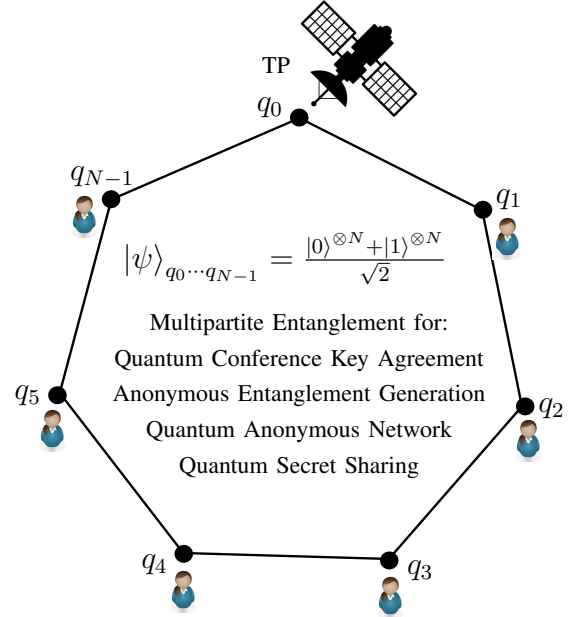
TP

$q_0$

$q_{N-1}$

$q_1$

$|\psi\rangle_{q_0 \cdots q_{N-1}} = \frac{|0\rangle^{\otimes N} + |1\rangle^{\otimes N}}{\sqrt{2}}$

Multipartite Entanglement for:
Quantum Conference Key Agreement
Anonymous Entanglement Generation
Quantum Anonymous Network
Quantum Secret Sharing

$q_5$

$q_2$

$q_4$

$q_3$